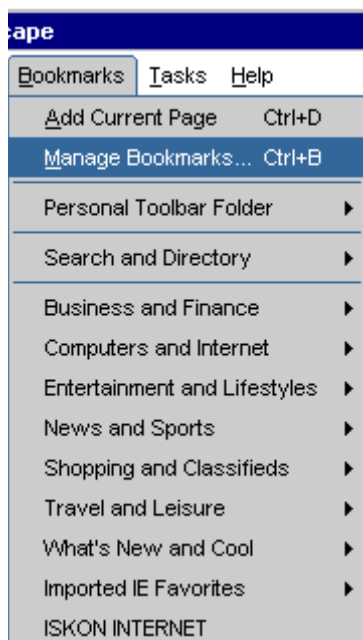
cape

Bookmarks Tasks Help

Add Current Page Ctrl+D
Manage Bookmarks... Ctrl+B

Personal Toolbar Folder

Search and Directory

Business and Finance
Computers and Internet
Entertainment and Lifestyles
News and Sports
Shopping and Classifieds
Travel and Leisure
What's New and Cool
Imported IE Favorites
ISKON INTERNET